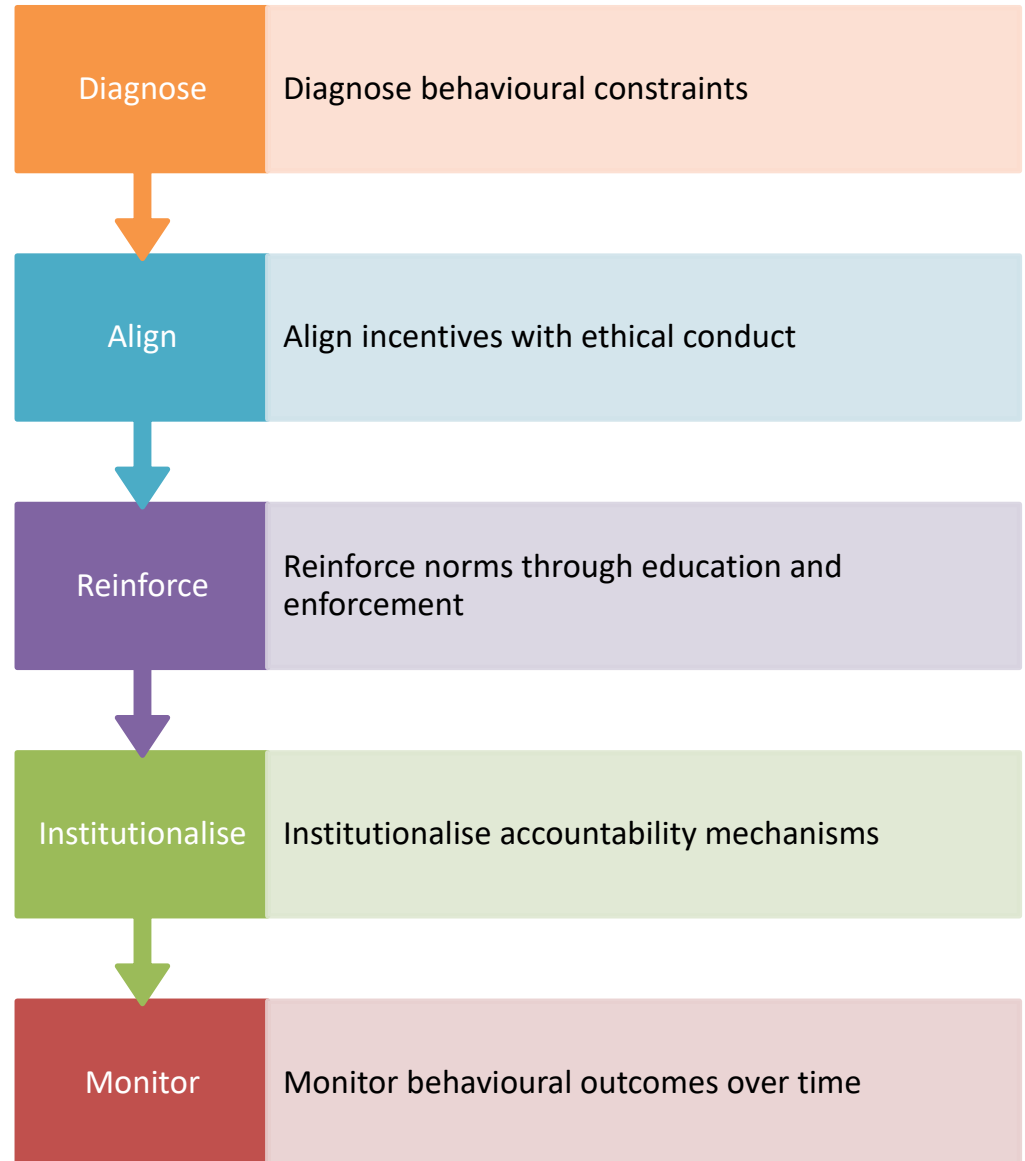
Diagnose

Diagnose behavioural constraints

Align

Align incentives with ethical conduct

Reinforce

Reinforce norms through education and enforcement

Institutionalise

Institutionalise accountability mechanisms

Monitor

Monitor behavioural outcomes over time